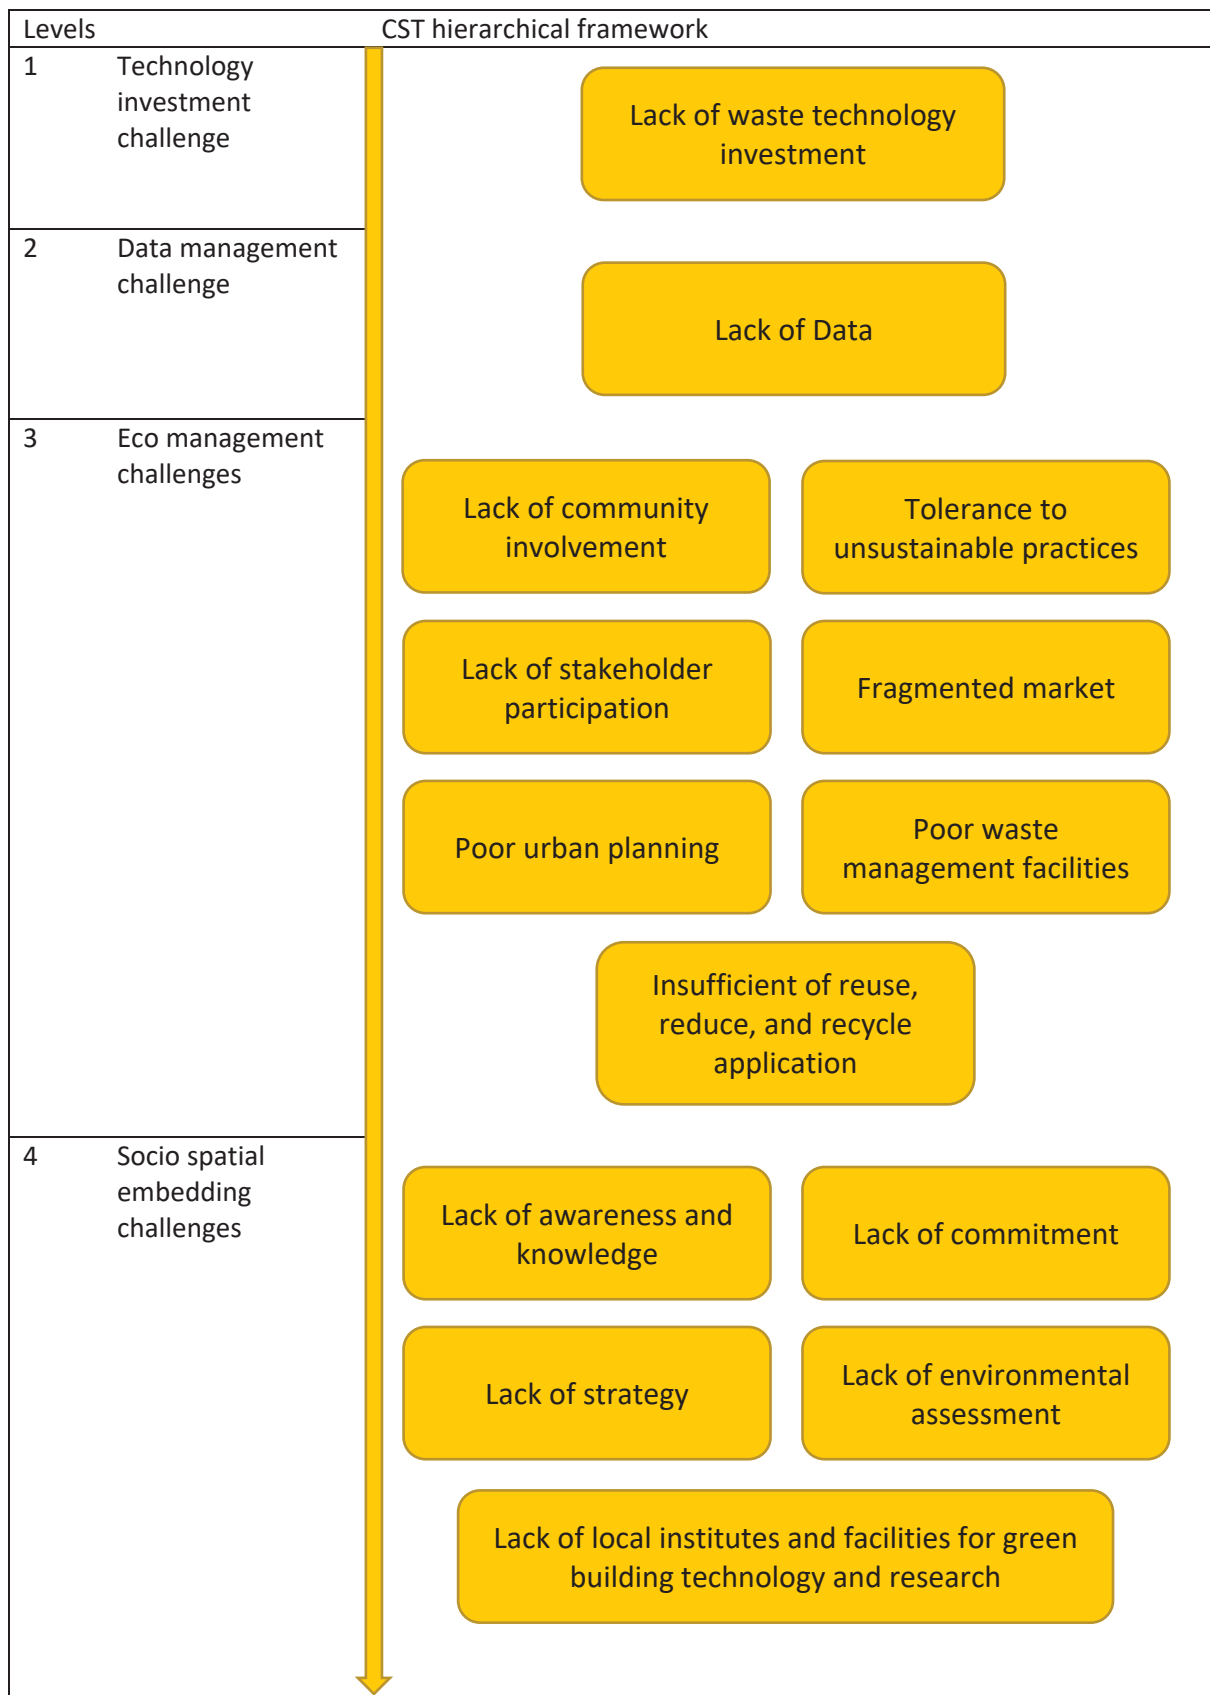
| Levels | | CST hierarchical framework |
|---|---|---|
| 1 | Technology investment challenge | Lack of waste technology investment |
| 2 | Data management challenge | Lack of Data |
| 3 | Eco management challenges | Lack of community involvement; Tolerance to unsustainable practices; Lack of stakeholder participation; Fragmented market; Poor urban planning; Poor waste management facilities; Insufficient of reuse, reduce, and recycle application |
| 4 | Socio spatial embedding challenges | Lack of awareness and knowledge; Lack of commitment; Lack of strategy; Lack of environmental assessment; Lack of local institutes and facilities for green building technology and research |